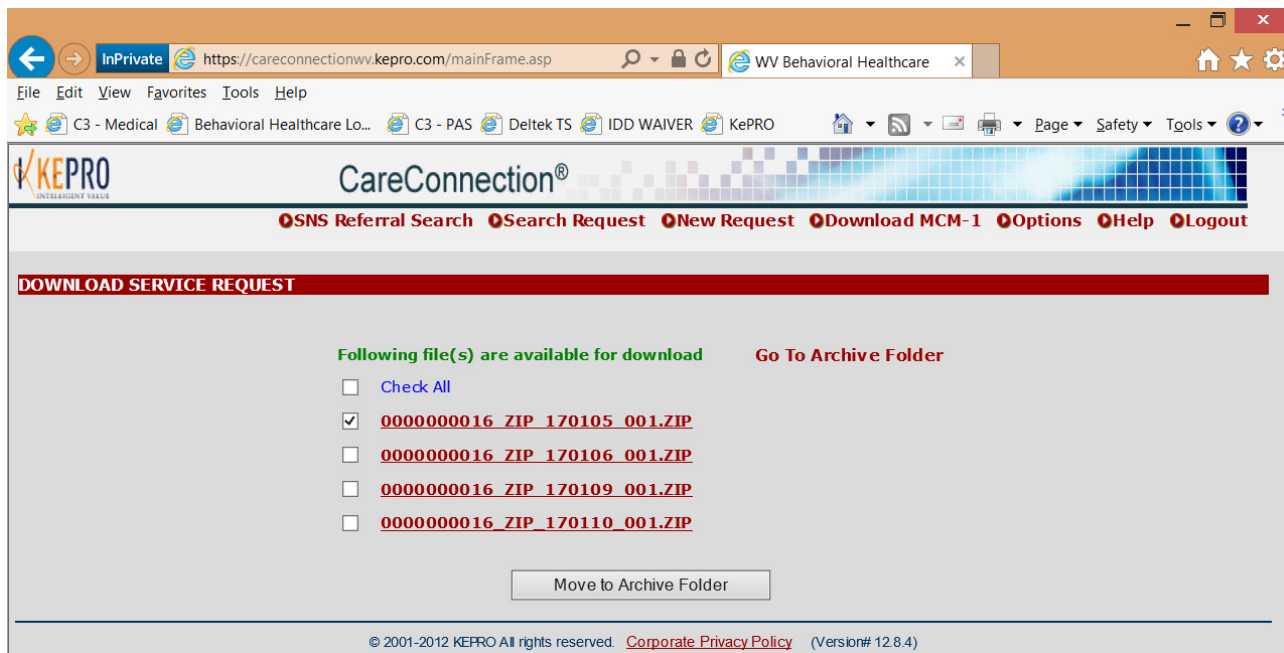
InPrivate https://careconnectionwv.kepro.com/mainFrame.asp

WV Behavioral Healthcare

File Edit View Favorites Tools Help

C3 - Medical Behavioral Healthcare Lo... C3 - PAS Deltek TS IDD WAIVER KePRO

Page Safety Tools

KEPRO INTELLIGENT VALUE

CareConnection®

SNS Referral Search Search Request New Request Download MCM-1 Options Help Logout

DOWNLOAD SERVICE REQUEST

Following file(s) are available for download

Go To Archive Folder

Check All

0000000016_ZIP_170105_001.ZIP

0000000016_ZIP_170106_001.ZIP

0000000016_ZIP_170109_001.ZIP

0000000016_ZIP_170110_001.ZIP

Move to Archive Folder

© 2001-2012 KEPRO All rights reserved. Corporate Privacy Policy (Version# 12.8.4)